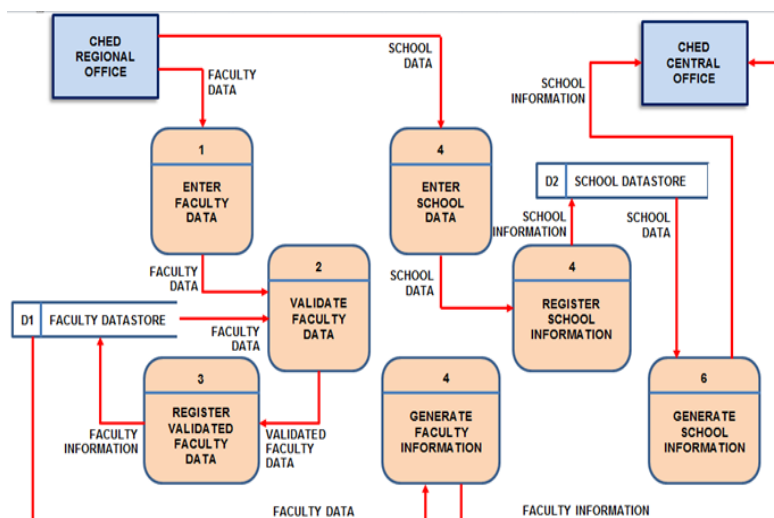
CHED REGIONAL OFFICE

FACULTY DATA

SCHOOL DATA

CHED CENTRAL OFFICE

SCHOOL INFORMATION

1

ENTER FACULTY DATA

4

ENTER SCHOOL DATA

D2 SCHOOL DATASTORE

SCHOOL INFORMATION

SCHOOL DATA

FACULTY DATA

2

VALIDATE FACULTY DATA

SCHOOL DATA

4

REGISTER SCHOOL INFORMATION

D1 FACULTY DATASTORE

FACULTY DATA

3

REGISTER VALIDATED FACULTY DATA

4

GENERATE FACULTY INFORMATION

6

GENERATE SCHOOL INFORMATION

FACULTY INFORMATION

VALIDATED FACULTY DATA

FACULTY DATA

FACULTY INFORMATION